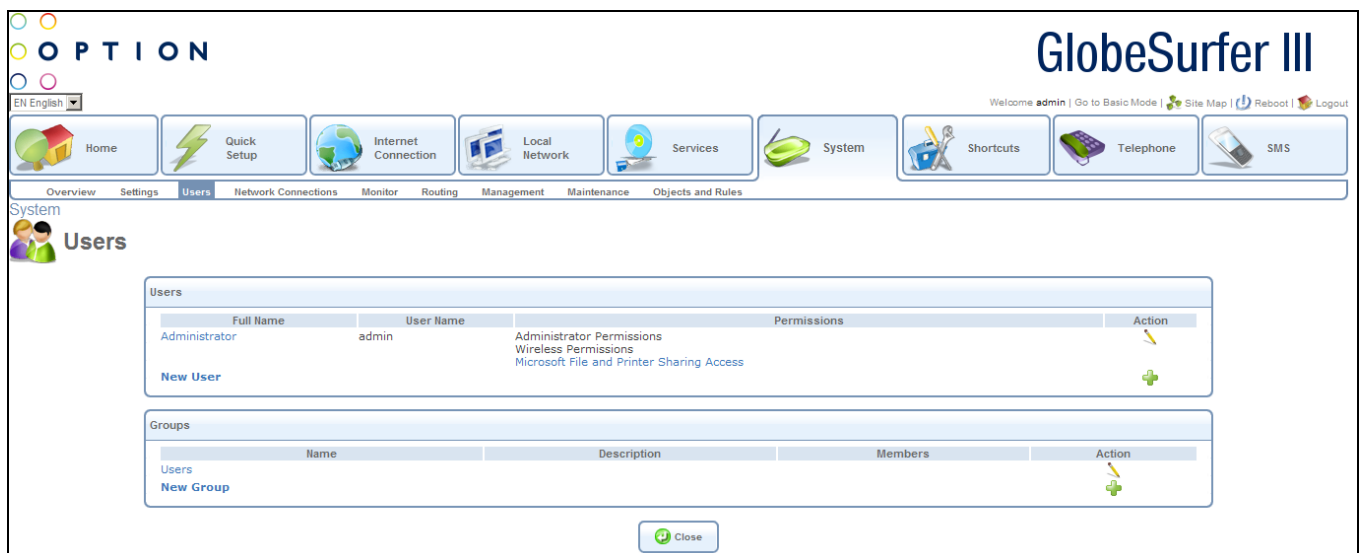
OPTION

GlobeSurfer III

EN English

Welcome admin | Go to Basic Mode | Site Map | Reboot | Logout

Home | Quick Setup | Internet Connection | Local Network | Services | System | Shortcuts | Telephone | SMS

Overview | Settings | Users | Network Connections | Monitor | Routing | Management | Maintenance | Objects and Rules

System

Users

Users

| Full Name | User Name | Permissions | Action |
|---|---|---|---|
| Administrator | admin | Administrator Permissions<br>Wireless Permissions<br>Microsoft File and Printer Sharing Access | |
| New User | | | |

Groups

| Name | Description | Members | Action |
|---|---|---|---|
| Users | | | |
| New Group | | | |

Close